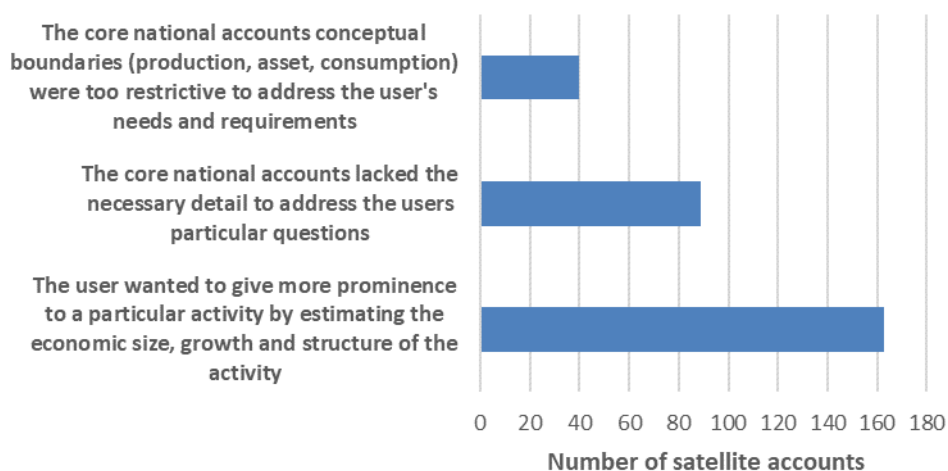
The core national accounts conceptual boundaries (production, asset, consumption) were too restrictive to address the user's needs and requirements

The core national accounts lacked the necessary detail to address the users particular questions

The user wanted to give more prominence to a particular activity by estimating the economic size, growth and structure of the activity

0 20 40 60 80 100 120 140 160 180

Number of satellite accounts